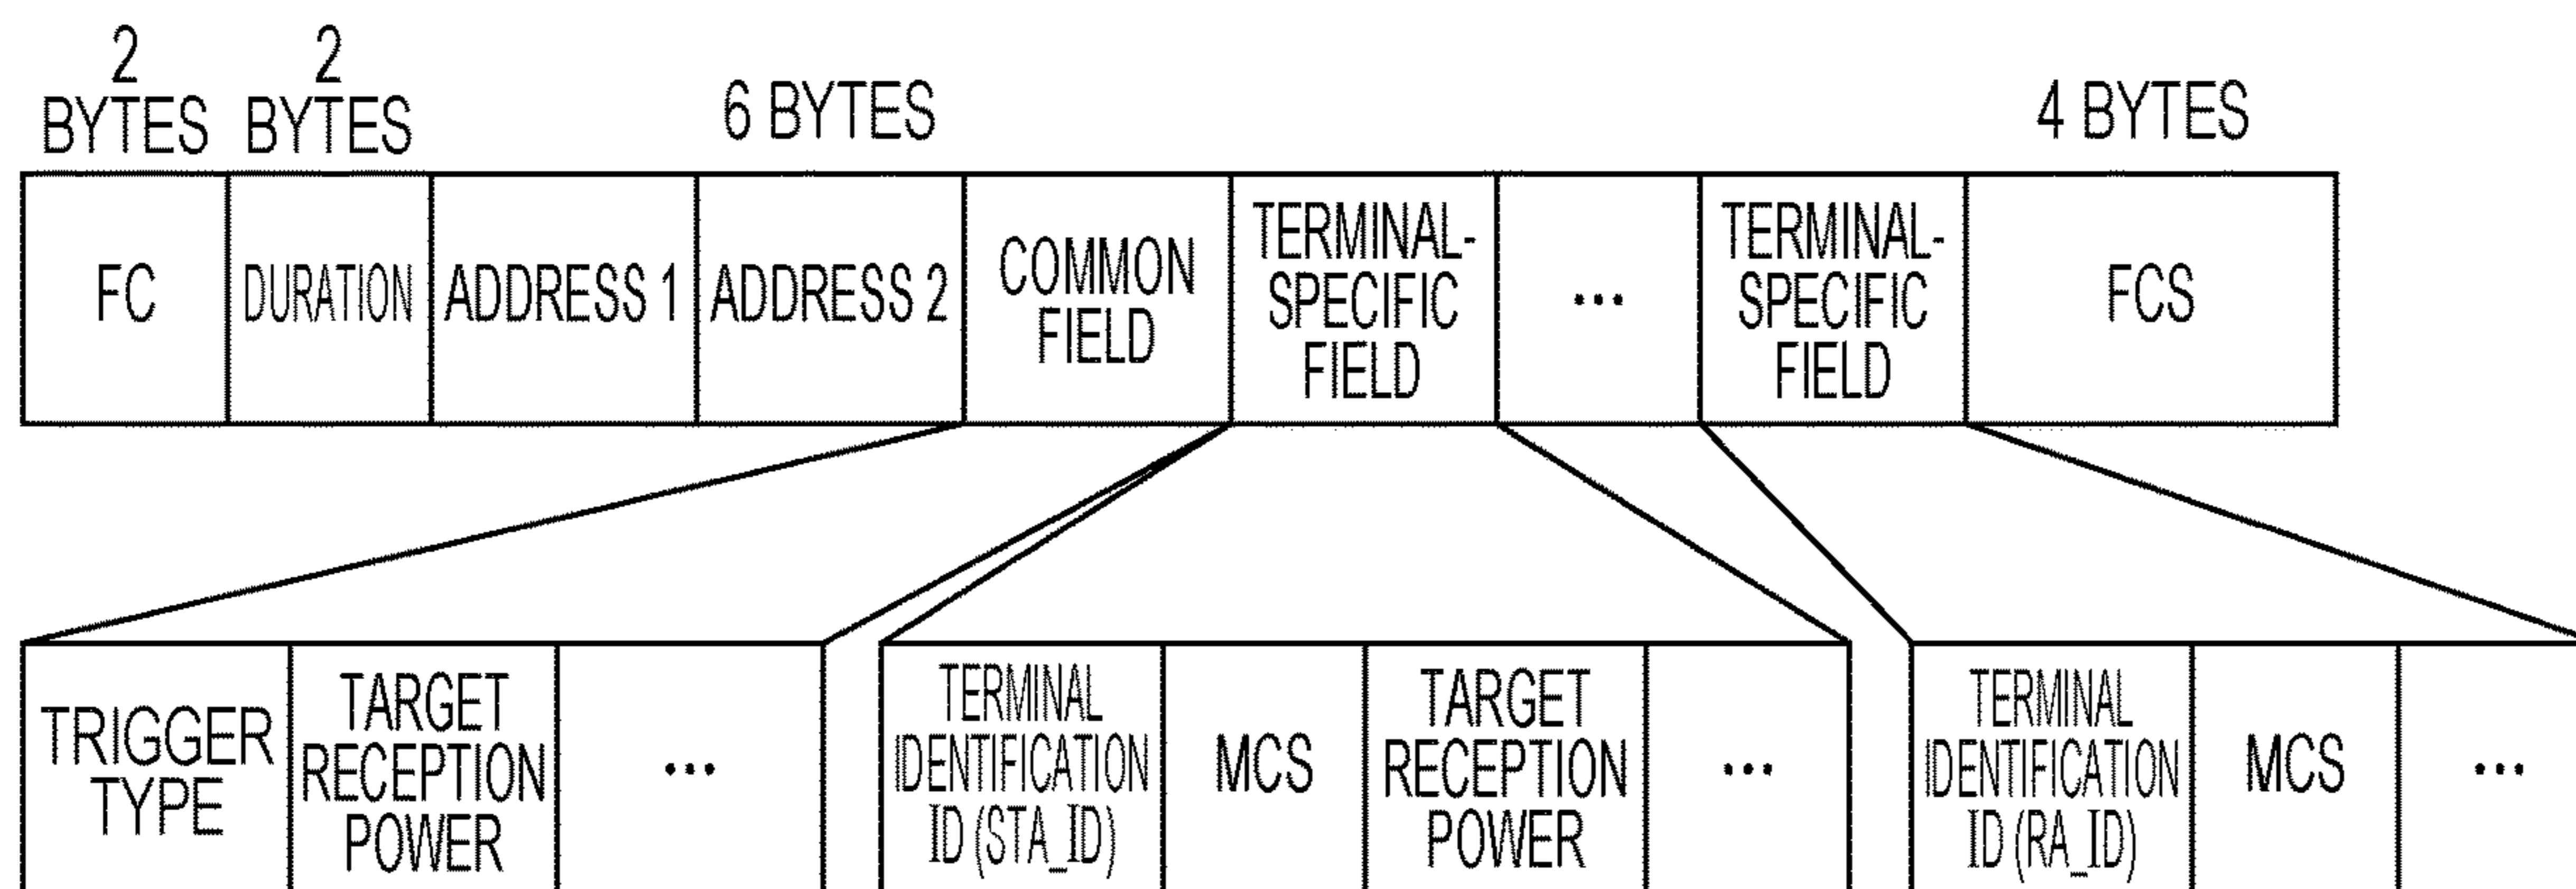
2 BYTES 2 BYTES 6 BYTES 4 BYTES

| FC | DURATION | ADDRESS 1 | ADDRESS 2 | COMMON FIELD | TERMINAL-SPECIFIC FIELD | ... | TERMINAL-SPECIFIC FIELD | FCS |
|---|---|---|---|---|---|---|---|---|

| TRIGGER TYPE | TARGET RECEPTION POWER | ... |
|---|---|---|

| TERMINAL IDENTIFICATION ID (STA_ID) | MCS | TARGET RECEPTION POWER | ... |
|---|---|---|---|

| TERMINAL IDENTIFICATION ID (RA_ID) | MCS | ... |
|---|---|---|